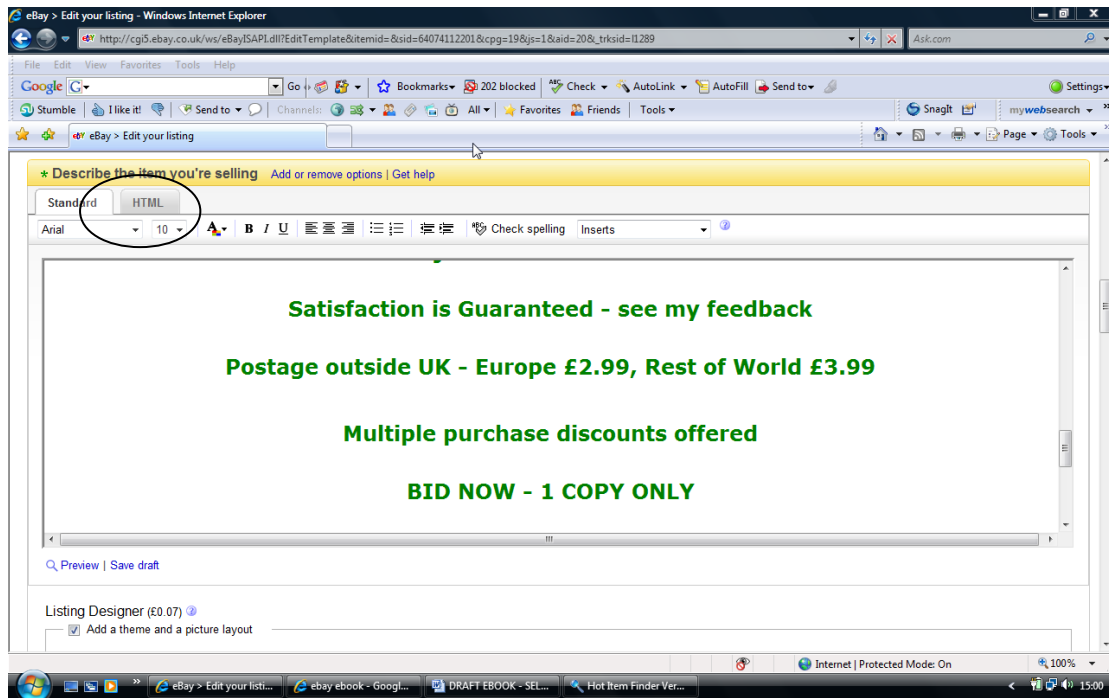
eBay > Edit your listing - Windows Internet Explorer

http://cgi5.ebay.co.uk/ws/eBayISAPI.dll?EditTemplate&itemid=&sid=64074112201&cpg=19&js=1&aid=20&_trksid=I1289

Ask.com

File Edit View Favorites Tools Help

Google G Go Bookmarks 202 blocked Check AutoLink AutoFill Send to Settings

Stumble I like it! Send to Channels: All Favorites Friends Tools SnagIt mywebsearch

eBay > Edit your listing

Page Tools

* Describe the item you're selling Add or remove options | Get help

Standard HTML

Arial 10 B I U Check spelling Inserts

Satisfaction is Guaranteed - see my feedback

Postage outside UK - Europe £2.99, Rest of World £3.99

Multiple purchase discounts offered

BID NOW - 1 COPY ONLY

Preview | Save draft

Listing Designer (£0.07)

Add a theme and a picture layout

Internet | Protected Mode: On 100%

eBay > Edit your listi... ebay ebook - Googl... DRAFT EBOOK - SEL... Hot Item Finder Ver... 15:00